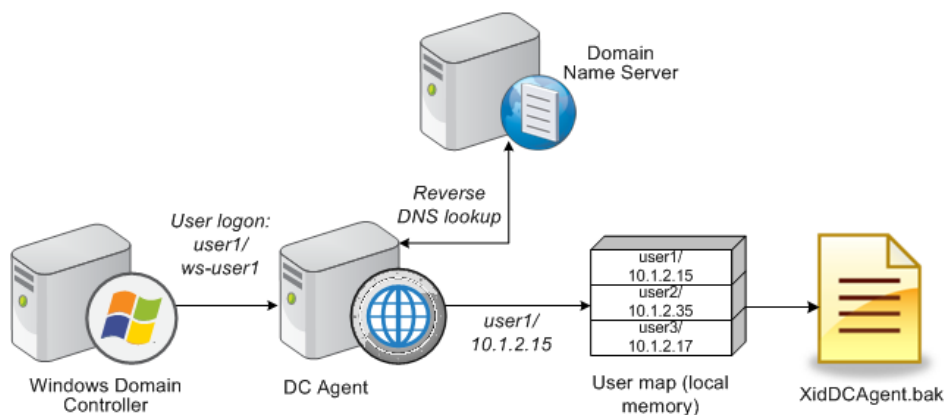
Domain Name Server

Reverse DNS lookup

User logon: user1/ ws-user1

Windows Domain Controller

DC Agent

user1/ 10.1.2.15

user1/ 10.1.2.15

user2/ 10.1.2.35

user3/ 10.1.2.17

User map (local memory)

XidDCAgent.bak